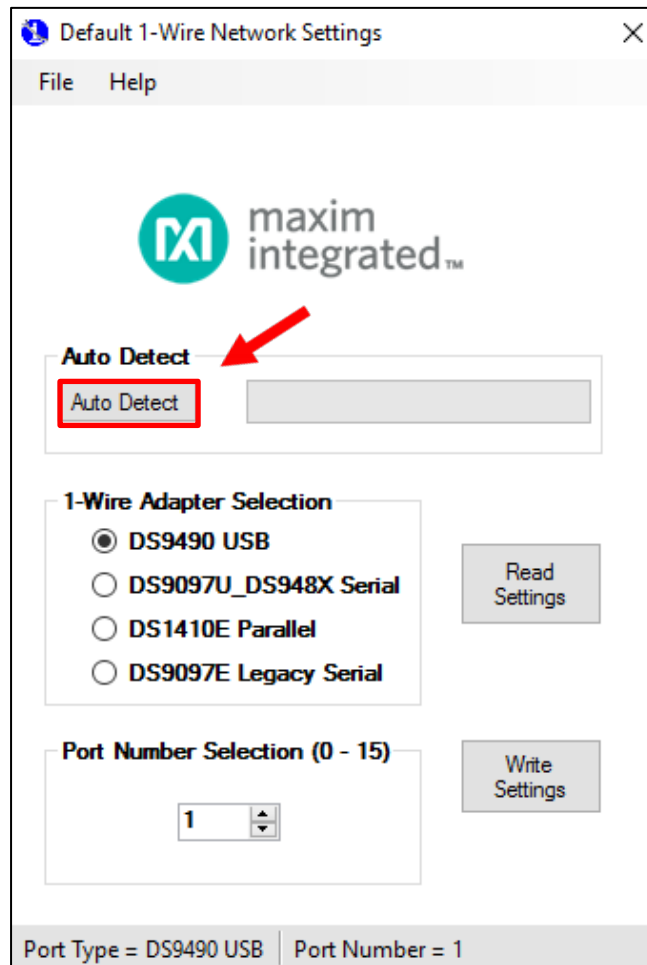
Default 1-Wire Network Settings

File Help

maxim integrated™

Auto Detect

Auto Detect

1-Wire Adapter Selection

DS9490 USB

DS9097U_DS948X Serial

DS1410E Parallel

DS9097E Legacy Serial

Read Settings

Port Number Selection (0 - 15)

1

Write Settings

Port Type = DS9490 USB | Port Number = 1